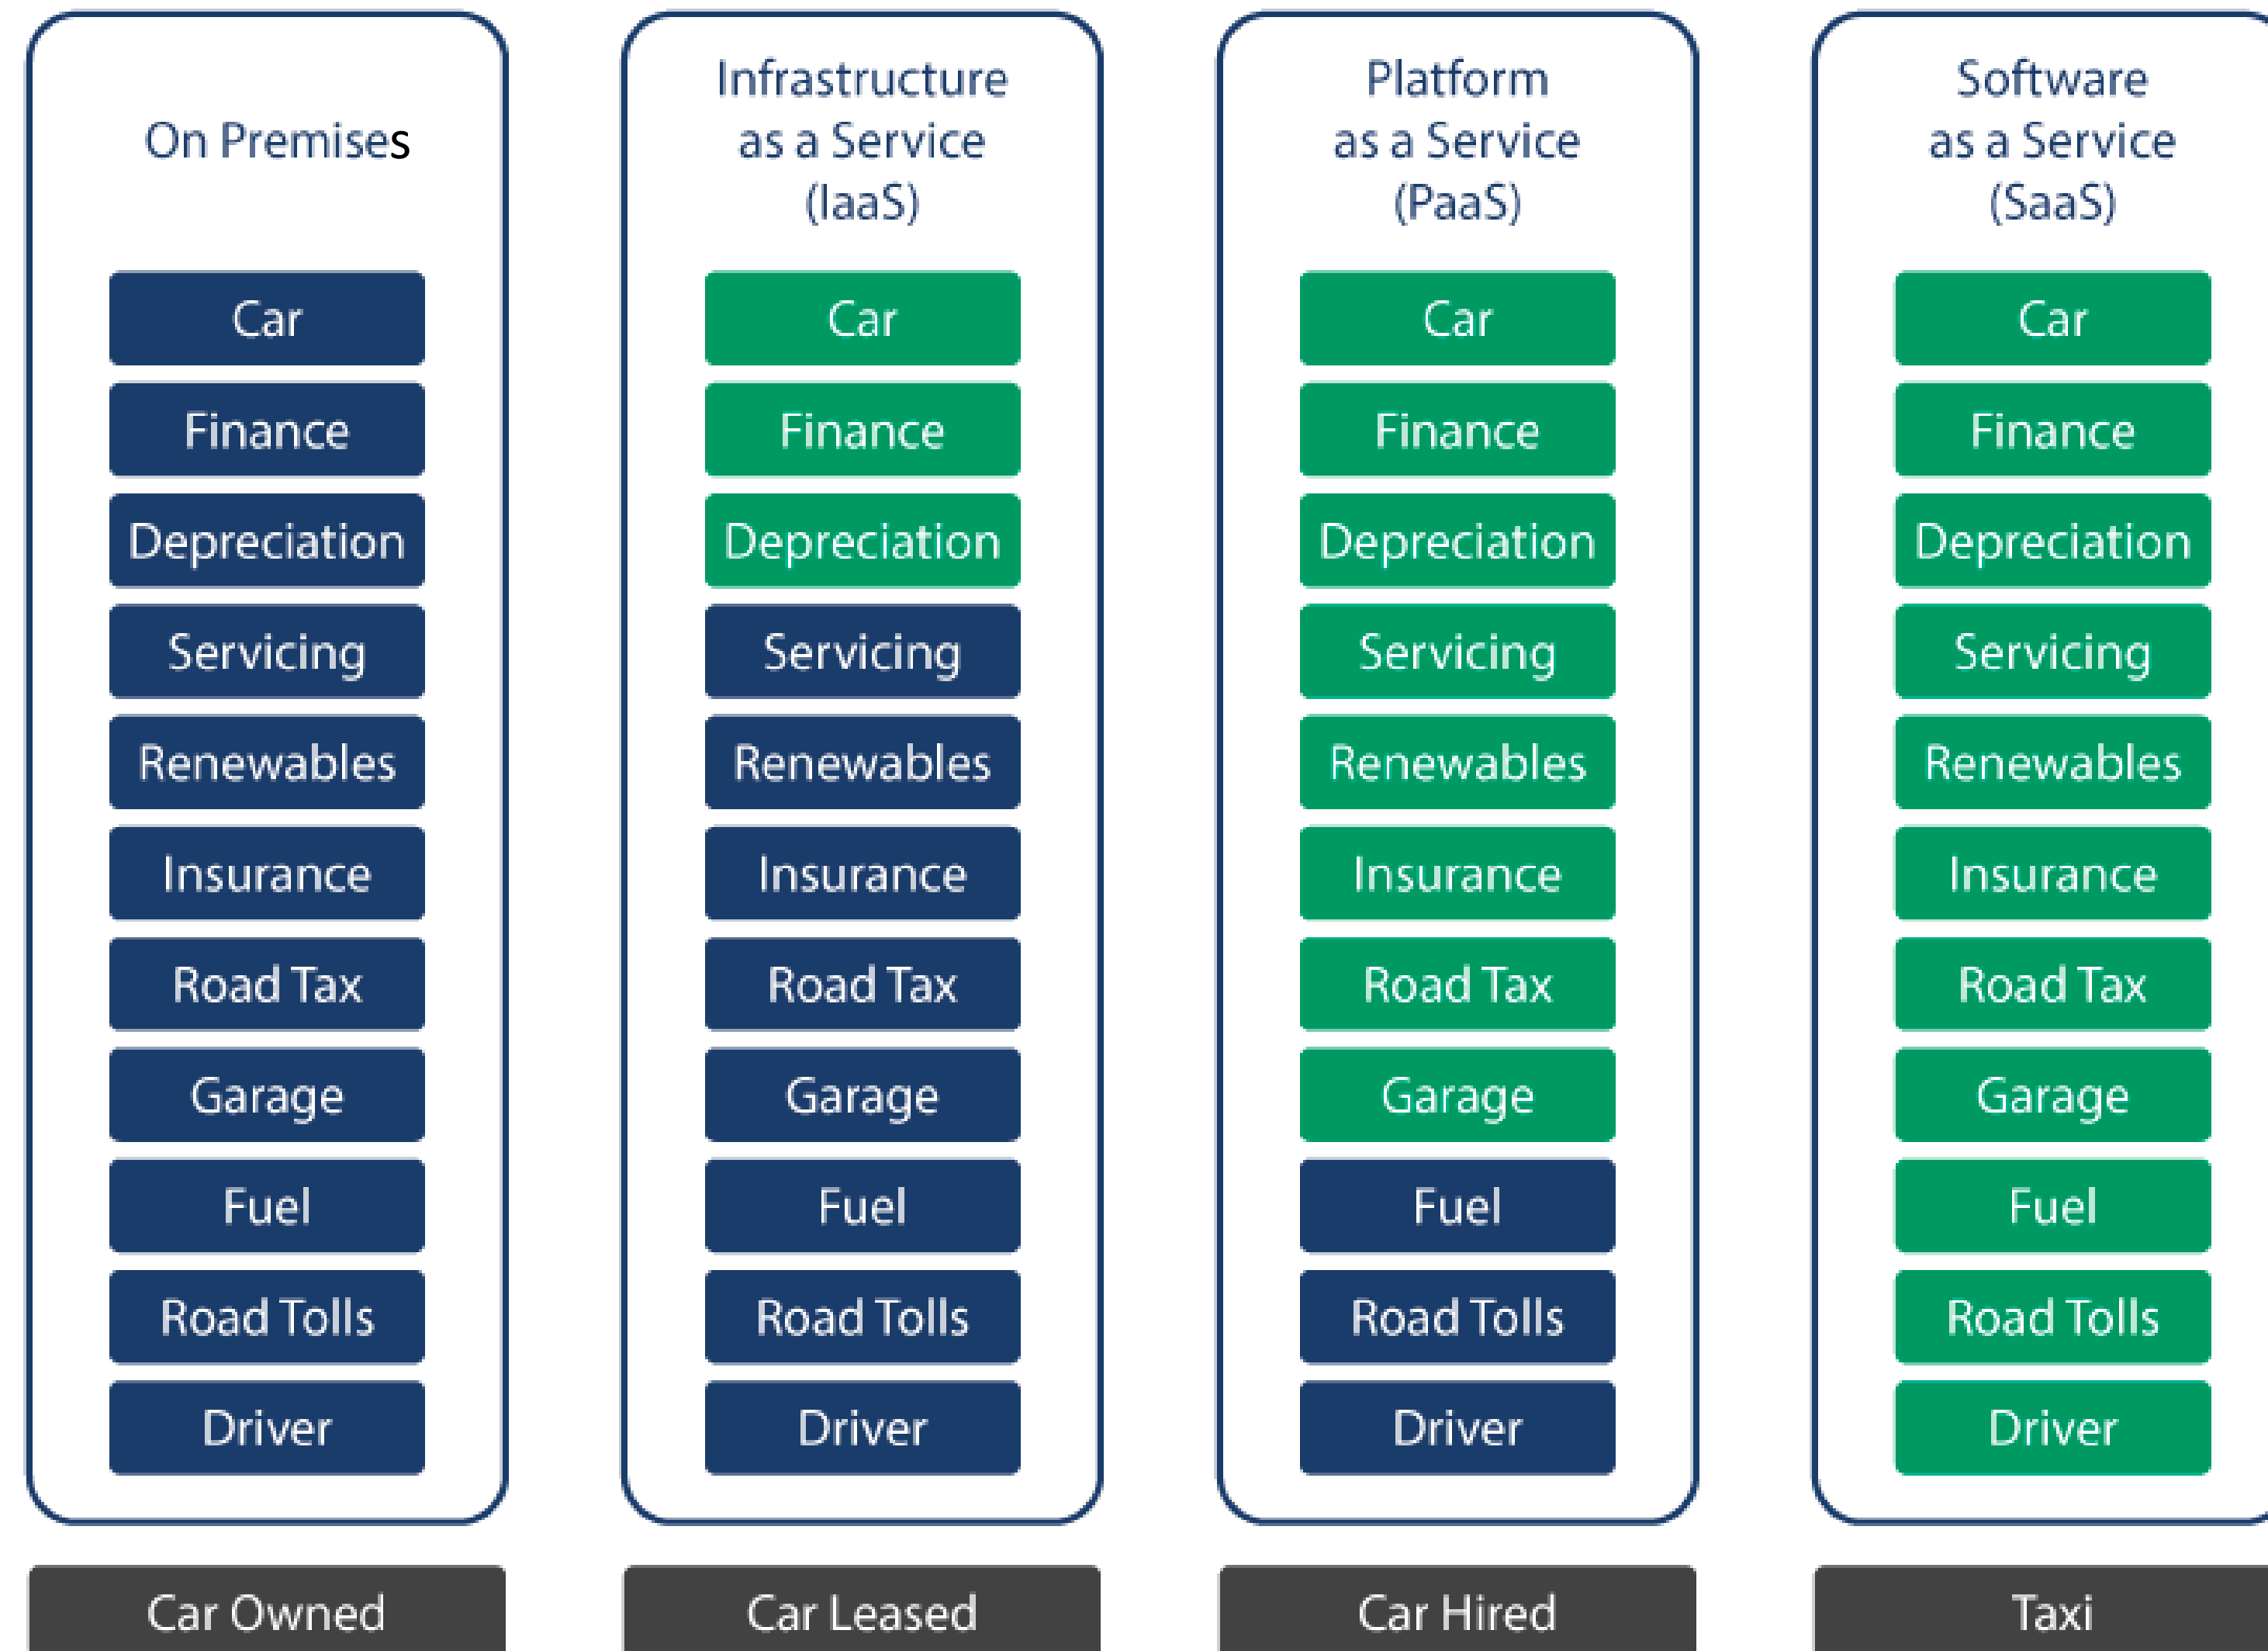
On Premises

Car
Finance
Depreciation
Servicing
Renewables
Insurance
Road Tax
Garage
Fuel
Road Tolls
Driver

Car Owned

Infrastructure as a Service (IaaS)

Car
Finance
Depreciation
Servicing
Renewables
Insurance
Road Tax
Garage
Fuel
Road Tolls
Driver

Car Leased

Platform as a Service (PaaS)

Car
Finance
Depreciation
Servicing
Renewables
Insurance
Road Tax
Garage
Fuel
Road Tolls
Driver

Car Hired

Software as a Service (SaaS)

Car
Finance
Depreciation
Servicing
Renewables
Insurance
Road Tax
Garage
Fuel
Road Tolls
Driver

Taxi